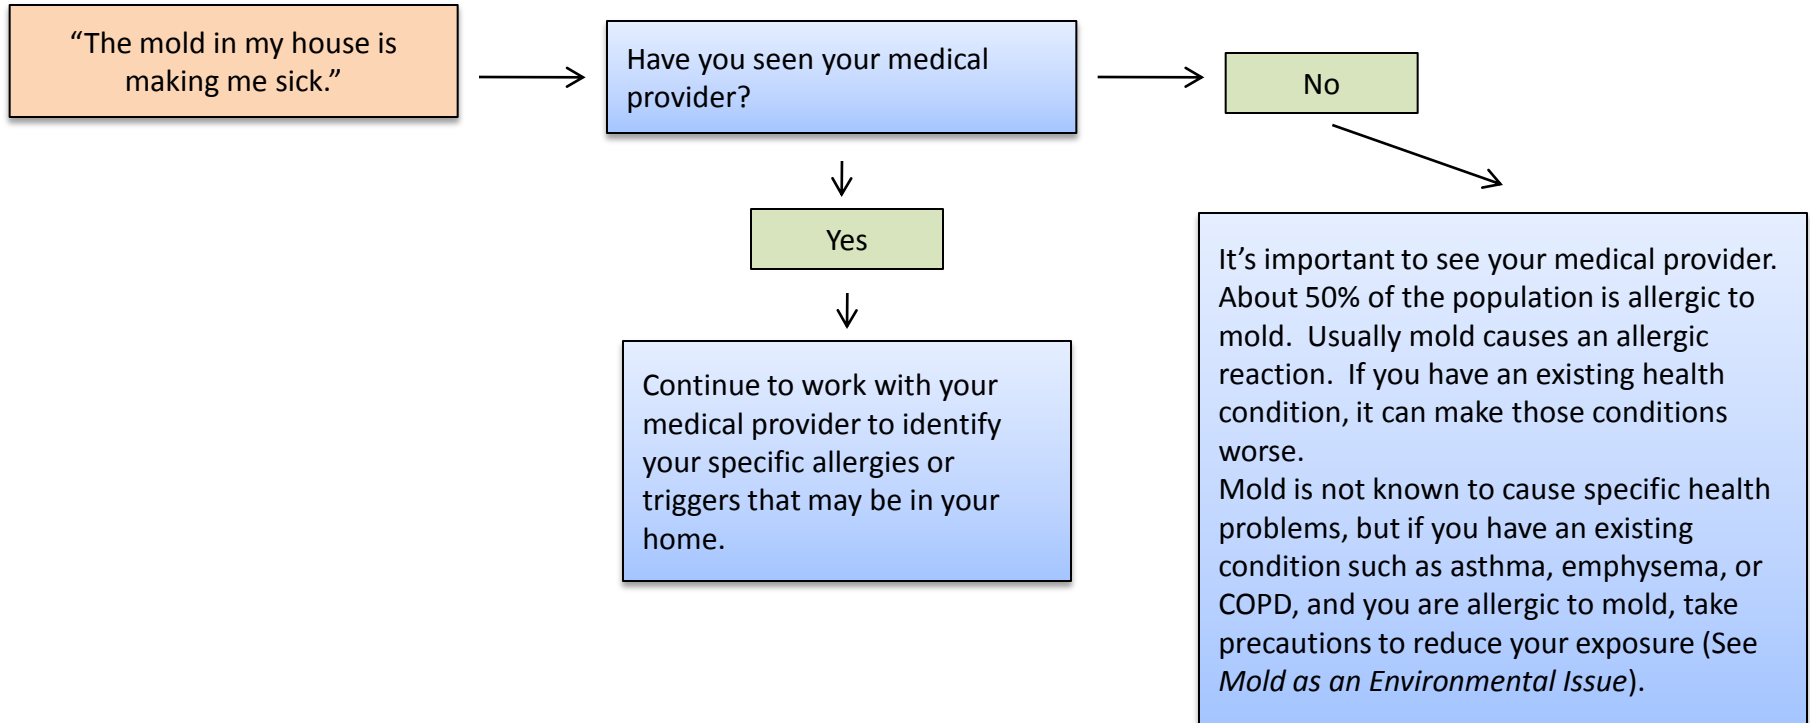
“The mold in my house is making me sick.”

Have you seen your medical provider?

No

Yes

Continue to work with your medical provider to identify your specific allergies or triggers that may be in your home.

It’s important to see your medical provider. About 50% of the population is allergic to mold. Usually mold causes an allergic reaction. If you have an existing health condition, it can make those conditions worse.
Mold is not known to cause specific health problems, but if you have an existing condition such as asthma, emphysema, or COPD, and you are allergic to mold, take precautions to reduce your exposure (See *Mold as an Environmental Issue*).